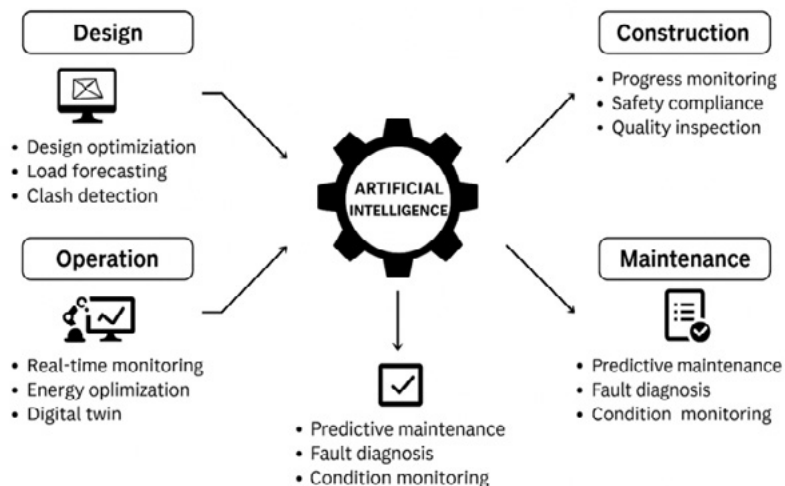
Design

• Design optiminization
• Load forecasting
• Clash detection

Construction

• Progress monitoring
• Safety compliance
• Quality inspection

ARTIFICIAL INTELLIGENCE

Operation

• Real-time monitoring
• Energy oplimization
• Digital twin

Maintenance

• Predictive maintenance
• Fault diagnosis
• Condition monitoring

• Predictive maintenance
• Fault diagnosis
• Condition monitoring